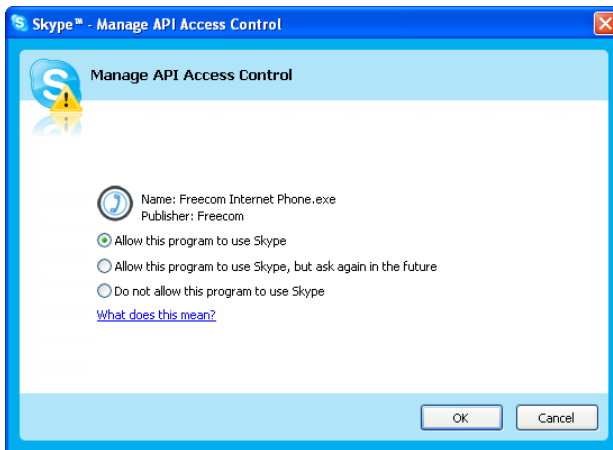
Skype™ - Manage API Access Control

Manage API Access Control

Name: Freecom Internet Phone.exe
Publisher: Freecom

Allow this program to use Skype

Allow this program to use Skype, but ask again in the future

Do not allow this program to use Skype

What does this mean?

OK

Cancel